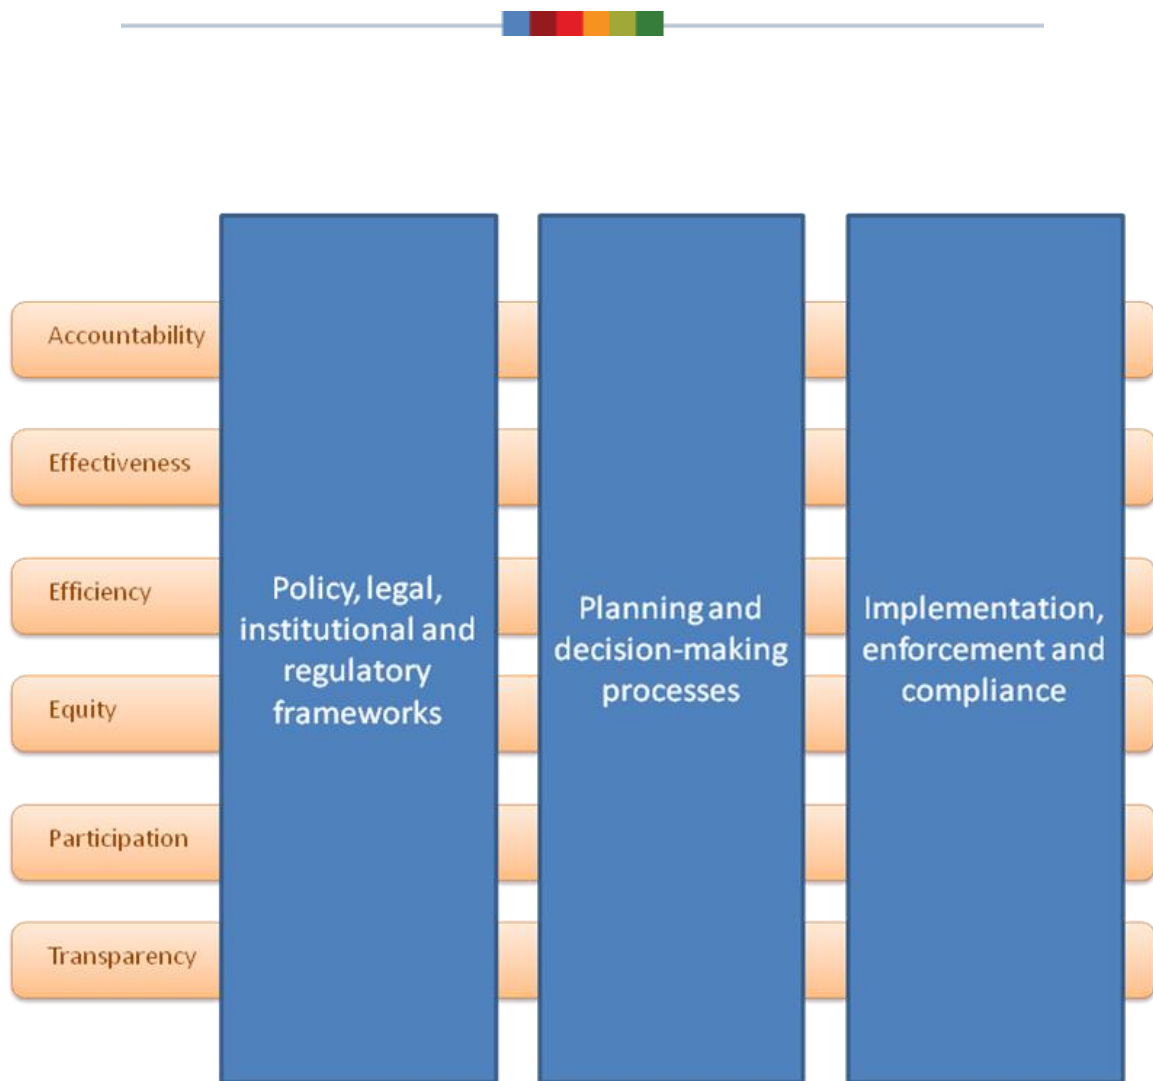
Accountability

Effectiveness

Efficiency

Equity

Participation

Transparency

Policy, legal, institutional and regulatory frameworks

Planning and decision-making processes

Implementation, enforcement and compliance